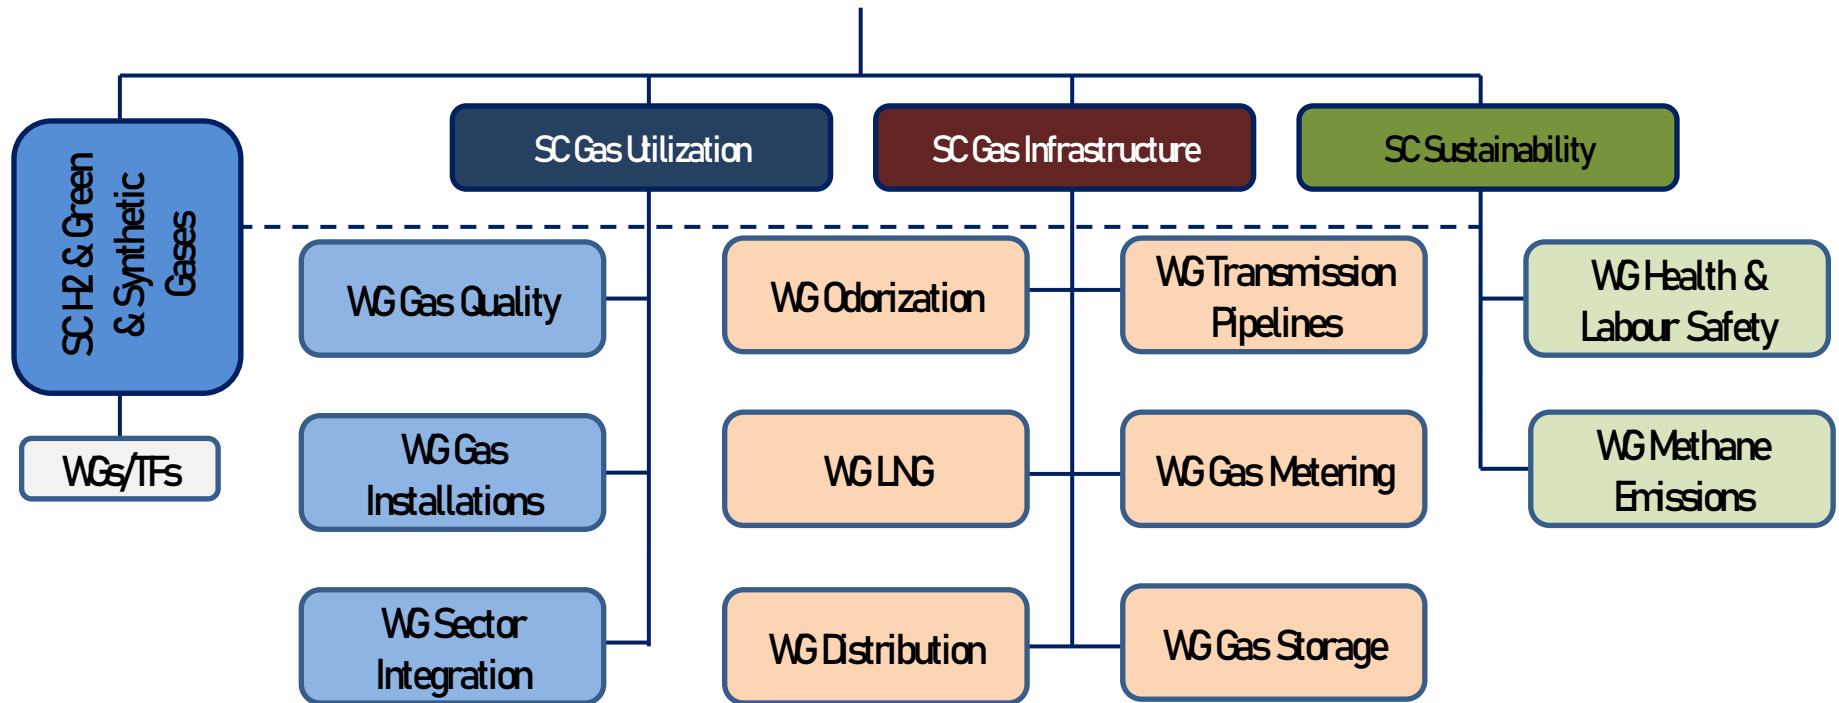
SC H2 & Green & Synthetic Gases

WGs/TFs

SC Gas Utilization

SC Gas Infrastructure

SC Sustainability

WG Gas Quality

WG Gas Installations

WG Sector Integration

WG Odorization

WG LNG

WG Distribution

WG Transmission Pipelines

WG Gas Metering

WG Gas Storage

WG Health & Labour Safety

WG Methane Emissions